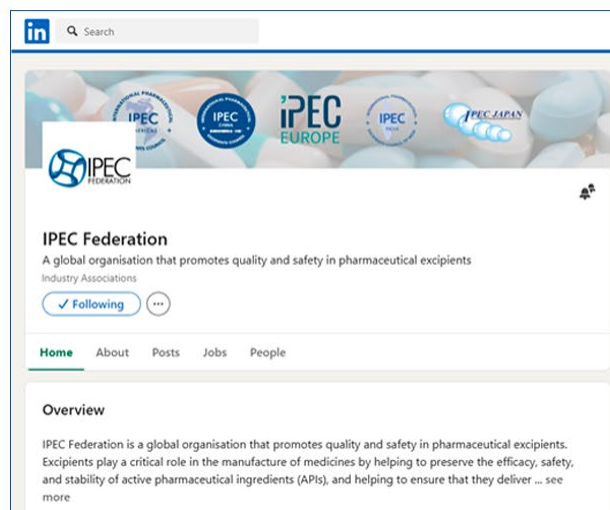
in Search

IPEC AMERICAS

IPEC CHINA

IPEC EUROPE

IPEC INDIA

IPEC JAPAN

IPEC FEDERATION

IPEC Federation

A global organisation that promotes quality and safety in pharmaceutical excipients

Industry Associations

✓ Following ···

Home About Posts Jobs People

Overview

IPEC Federation is a global organisation that promotes quality and safety in pharmaceutical excipients. Excipients play a critical role in the manufacture of medicines by helping to preserve the efficacy, safety, and stability of active pharmaceutical ingredients (APIs), and helping to ensure that they deliver ... see more